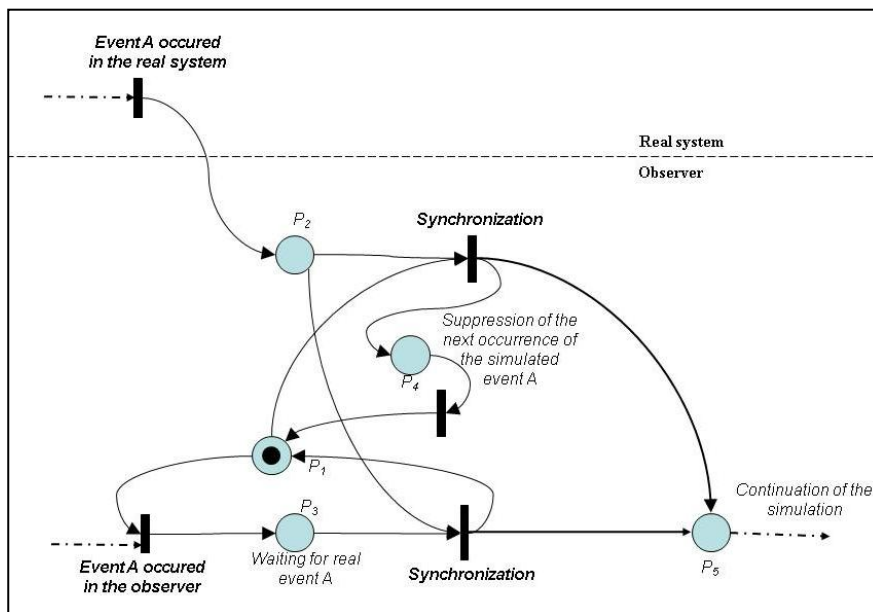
Event A occured in the real system

Real system

Observer

$P_2$

Synchronization

Suppression of the next occurrence of the simulated event A

$P_4$

$P_1$

$P_3$

Continuation of the simulation

Event A occured in the observer

Waiting for real event A

Synchronization

$P_5$